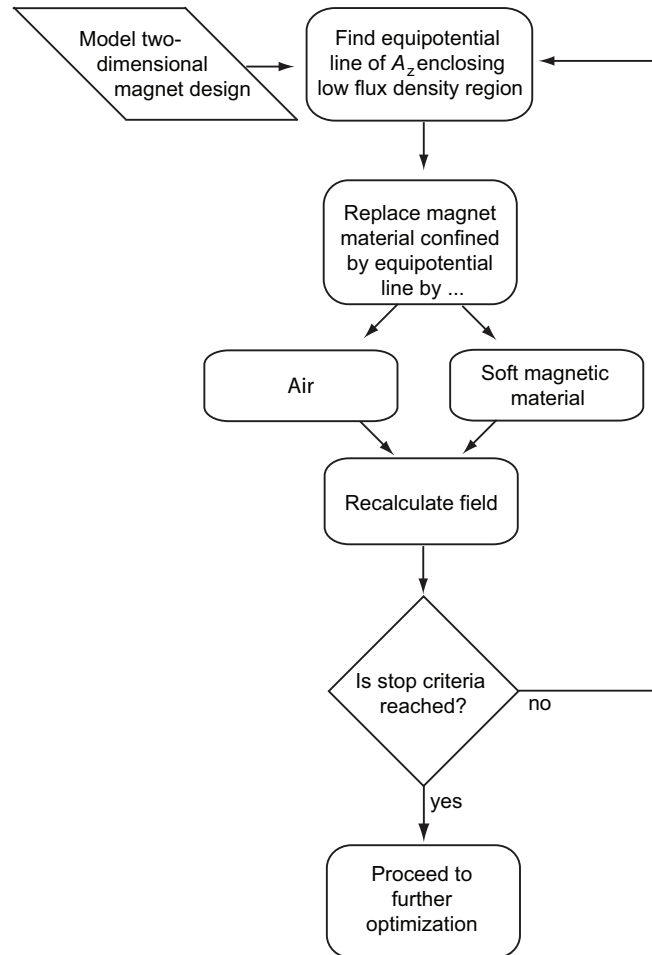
Model two-dimensional magnet design

Find equipotential line of $A_z$ enclosing low flux density region

Replace magnet material confined by equipotential line by ...

Air

Soft magnetic material

Recalculate field

Is stop criteria reached?

no

yes

Proceed to further optimization